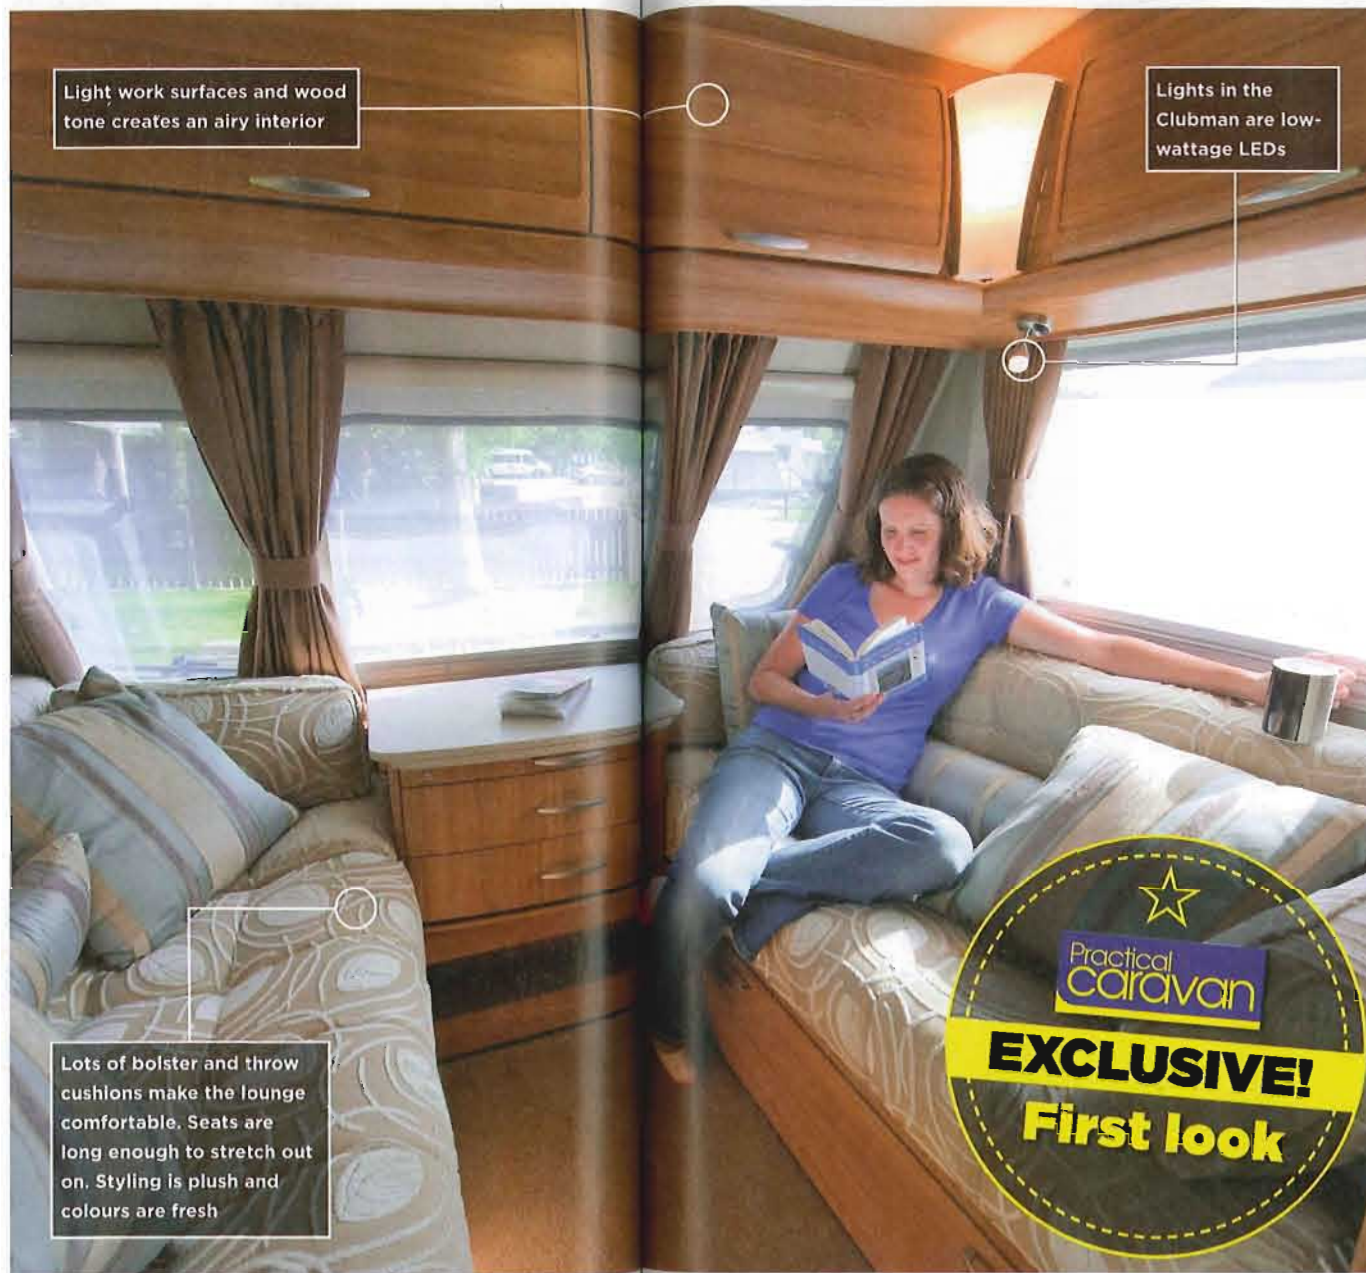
Light work surfaces and wood tone creates an airy interior

Lights in the Clubman are low-wattage LEDs

Lots of bolster and throw cushions make the lounge comfortable. Seats are long enough to stretch out on. Styling is plush and colours are fresh

Practical caravan
EXCLUSIVE!
First look